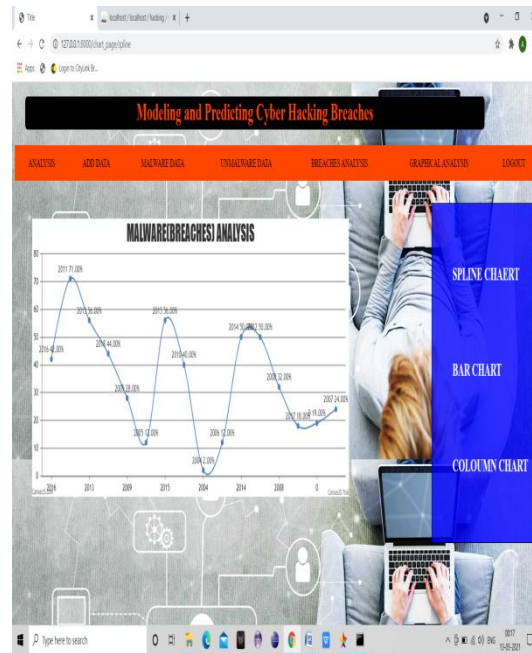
Title
localhost / localhost / hacking / ×
127.0.0.1:8000/chart_page/spline
Apps
Login to CityLink Br...

Modeling and Predicting Cyber Hacking Breaches

ANALYSIS
ADD DATA
MALWARE DATA
UNMALWARE DATA
BREACHES ANALYSIS
GRAPHICAL ANALYSIS
LOGOUT

MALWARE(BREACHES) ANALYSIS

80
70
60
50
40
30
20
10
0

2016 42.00%
2011 71.00%
2015 56.00%
2011 44.00%
2009 28.00%
2005 12.00%
2015 56.00%
2010 40.00%
2004 2.00%
2006 12.00%
2014 50.00%
2012 50.00%
2009 32.00%
2012 18.00%
2019.00%
2007 24.00%

2016
2013
2009
2015
2004
2014
2008
0

CanvasJS Trial
CanvasJS.com

SPLINE CHAERT
BAR CHART
COLOUMN CHART

Type here to search
ENG
00:17
15-05-2023